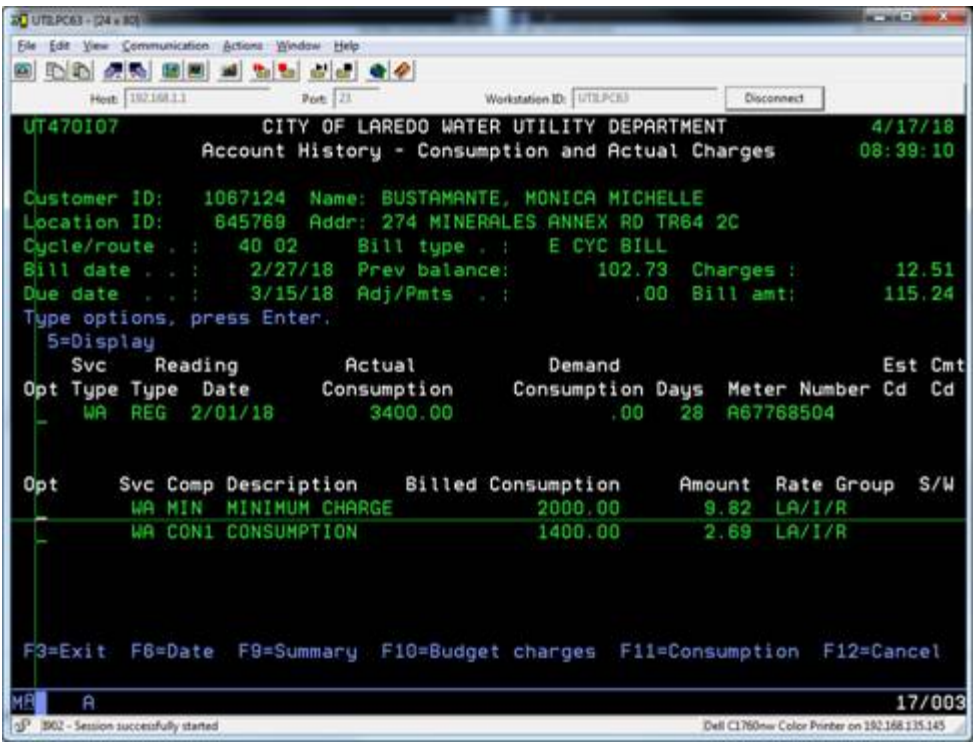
UTILPC83 - [24 x 80]

File Edit View Communication Actions Window Help

Host: 192.168.1.1 Port: 23 Workstation ID: UTILPC83 Disconnect

UT470I07 CITY OF LAREDO WATER UTILITY DEPARTMENT 4/17/18
Account History - Consumption and Actual Charges 08:39:10

Customer ID: 1067124 Name: BUSTAMANTE, MONICA MICHELLE
Location ID: 645769 Addr: 274 MINERALES ANNEX RD TR64 2C
Cycle/route . : 40 02 Bill type . : E CYC BILL
Bill date . . : 2/27/18 Prev balance: 102.73 Charges : 12.51
Due date . . : 3/15/18 Adj/Pmts . : .00 Bill amt: 115.24
Type options, press Enter.
5=Display

| Opt | Svc Type | Reading Type | Date | Actual Consumption | Demand Consumption | Days | Meter Number | Est Cd | Cmt Cd |
|---|---|---|---|---|---|---|---|---|---|
| _ | WA | REG | 2/01/18 | 3400.00 | .00 | 28 | A67768504 | | |

| Opt | Svc | Comp | Description | Billed Consumption | Amount | Rate Group | S/W |
|---|---|---|---|---|---|---|---|
| _ | WA | MIN | MINIMUM CHARGE | 2000.00 | 9.82 | LA/I/R | |
| _ | WA | CON1 | CONSUMPTION | 1400.00 | 2.69 | LA/I/R | |

F3=Exit F6=Date F9=Summary F10=Budget charges F11=Consumption F12=Cancel

MA A 17/003

3902 - Session successfully started Dell C1760nw Color Printer on 192.168.135.145